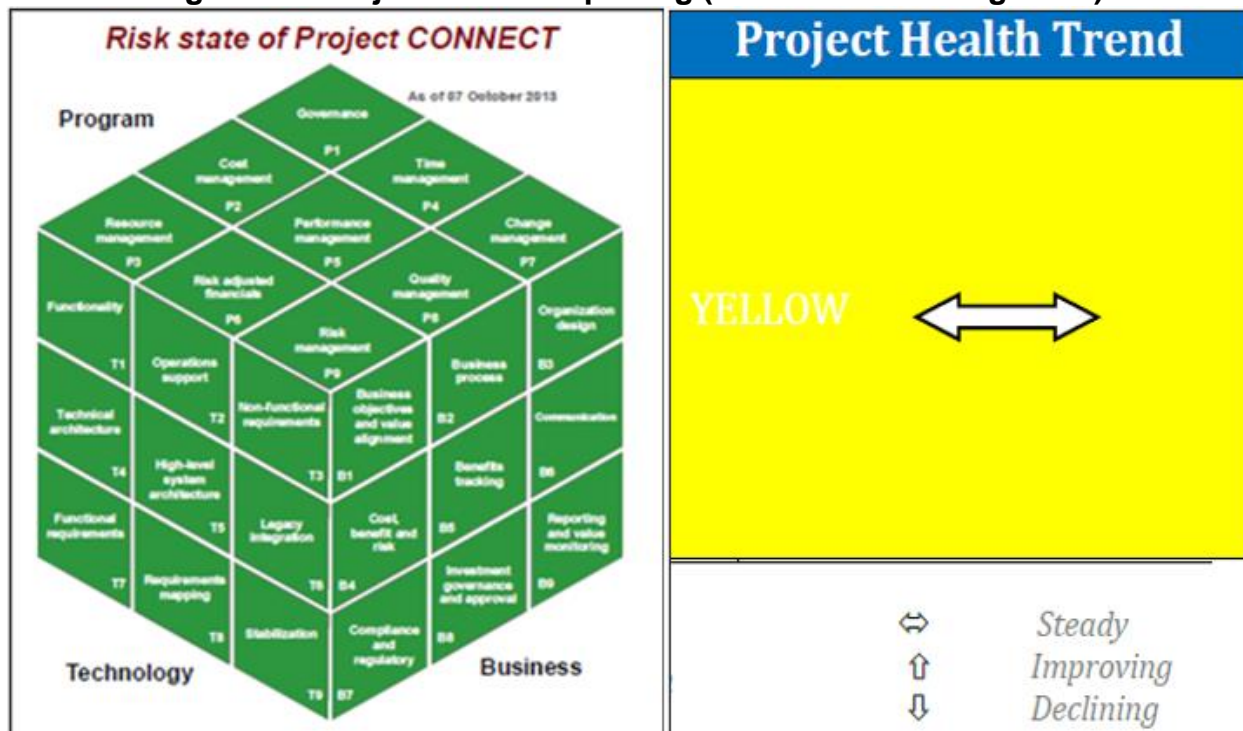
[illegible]

Risk state of Project CONNECT

As of 07 October 2013

Program

Governance P1

Cost management P2

Time management P4

Resource management P3

Performance management P5

Change management P7

Risk adjusted financials P6

Quality management P8

Functionality T1

Risk management P9

Organization design B3

Operations support T2

Business process B2

Technical architecture T4

Non-functional requirements T3

Business objectives and value alignment B1

Communication B6

High-level system architecture T5

Benefits tracking B5

Functional requirements T7

Legacy integration T6

Cost, benefit and risk B4

Reporting and value monitoring B9

Requirements mapping T8

Investment governance and approval B8

Stabilization T9

Compliance and regulatory B7

Technology

Business

Project Health Trend

YELLOW

⇔ Steady
⇧ Improving
⇩ Declining